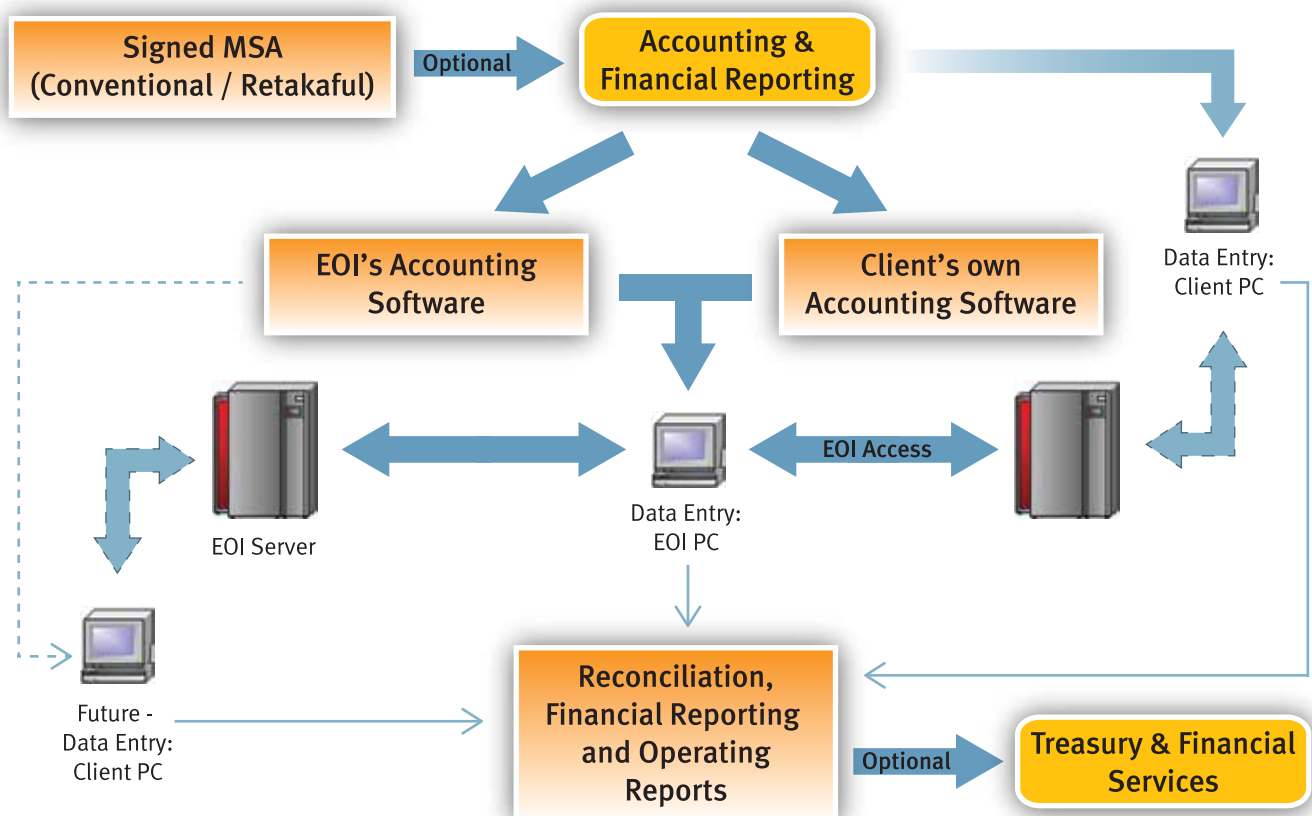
Signed MSA (Conventional / Retakaful)

Optional

Accounting & Financial Reporting

Data Entry: Client PC

EOI's Accounting Software

Client's own Accounting Software

EOI Access

EOI Server

Data Entry: EOI PC

Future - Data Entry: Client PC

Reconciliation, Financial Reporting and Operating Reports

Optional

Treasury & Financial Services